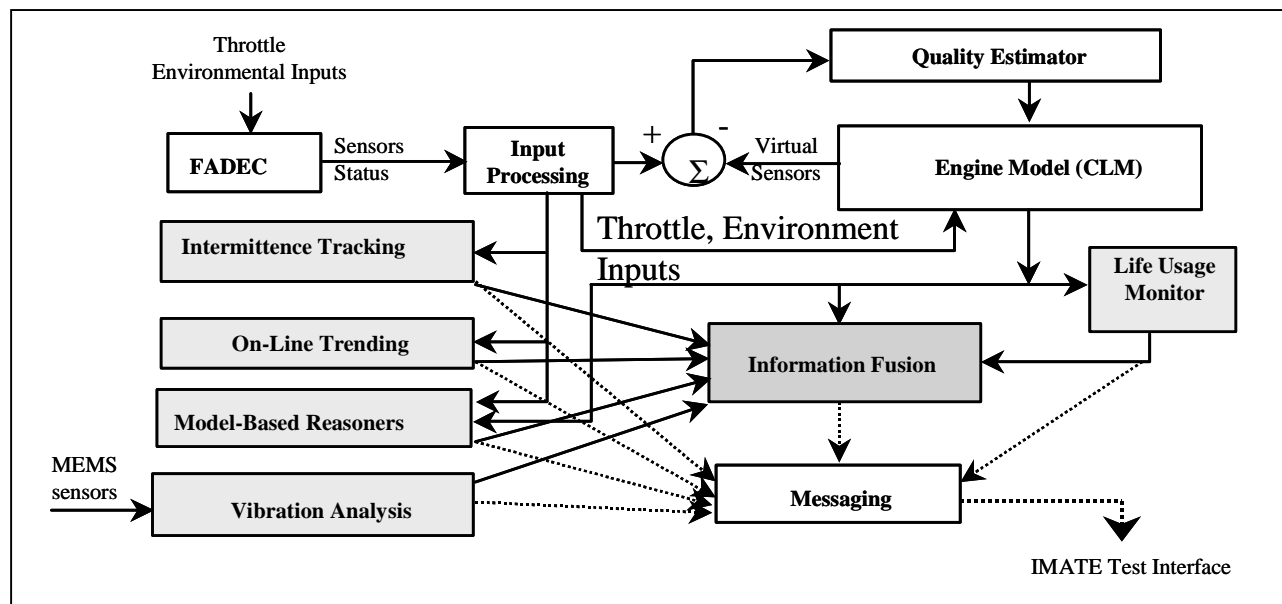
Throttle Environmental Inputs

FADEC

Sensors Status

Input Processing

+

-

$\Sigma$

Virtual Sensors

Quality Estimator

Engine Model (CLM)

Throttle, Environment Inputs

Intermittence Tracking

Life Usage Monitor

On-Line Trending

Information Fusion

Model-Based Reasoners

MEMS sensors

Vibration Analysis

Messaging

IMATE Test Interface